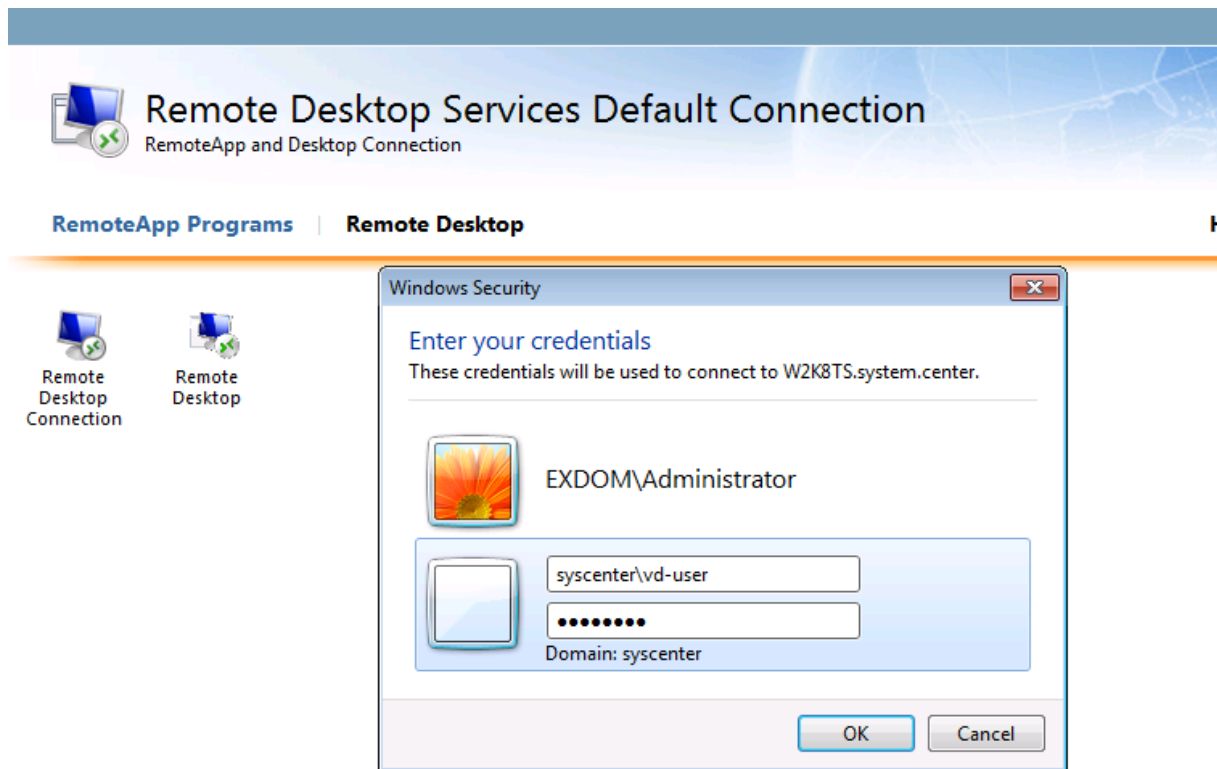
Remote Desktop Services Default Connection
RemoteApp and Desktop Connection

RemoteApp Programs | Remote Desktop

H

Remote Desktop Connection

Remote Desktop

Windows Security

Enter your credentials
These credentials will be used to connect to W2K8TS.system.center.

EXDOM\Administrator

syscenter\vd-user
••••••••
Domain: syscenter

OK
Cancel